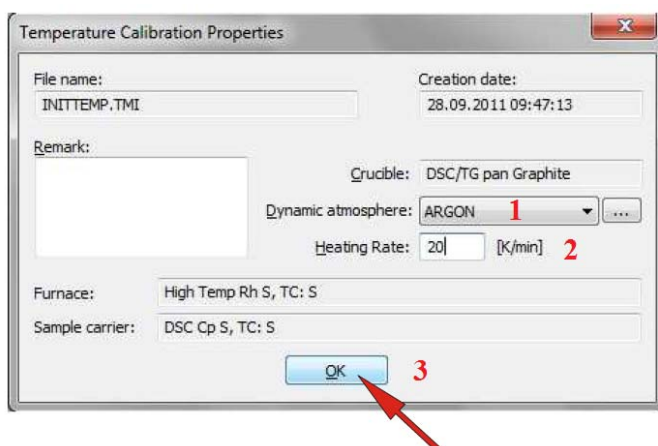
Temperature Calibration Properties

File name:
INITTEMP.TMI

Creation date:
28.09.2011 09:47:13

Remark:

Crucible: DSC/TG pan Graphite

Dynamic atmosphere: ARGON

...

1

Heating Rate: 20 [K/min]

2

Furnace: High Temp Rh S, TC: S

Sample carrier: DSC Cp S, TC: S

OK

3